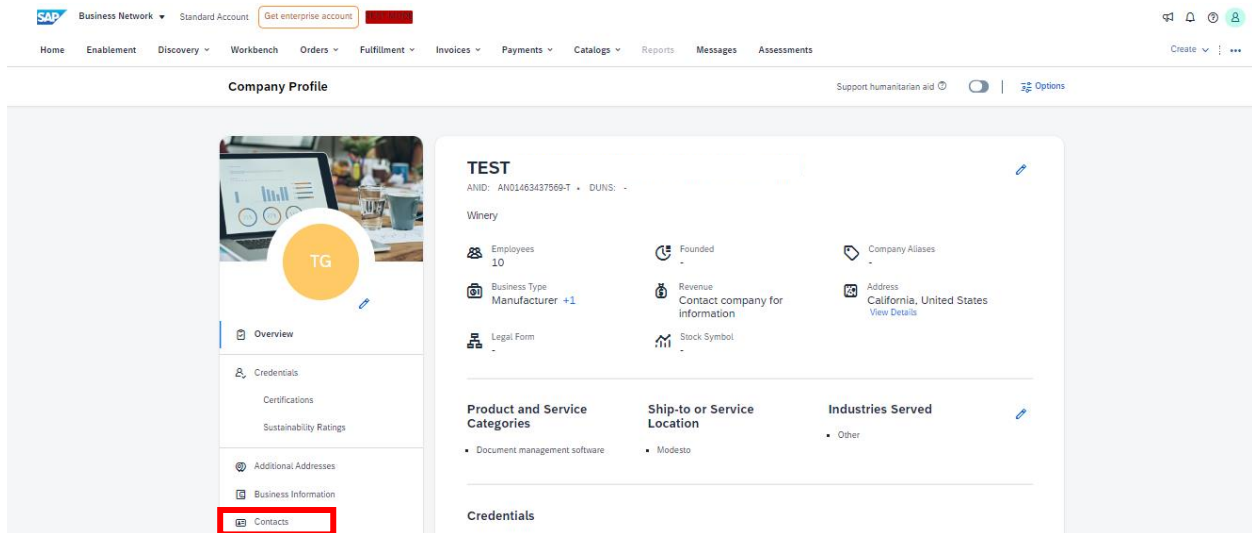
SAP Business Network ▾ Standard Account Get enterprise account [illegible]

Home Enablement Discovery ⌄ Workbench Orders ⌄ Fulfillment ⌄ Invoices ⌄ Payments ⌄ Catalogs ⌄ Reports Messages Assessments

Create ⌄ ⋮ •••

Company Profile

Support humanitarian aid ⓘ | Options

TG

Overview

Credentials

Certifications

Sustainability Ratings

Additional Addresses

Business Information

Contacts

TEST

ANID: AN01463437569-T • DUNS: -

Winery

Employees
10

Founded
-

Company Aliases
-

Business Type
Manufacturer +1

Revenue
Contact company for information

Address
California, United States
View Details

Legal Form
-

Stock Symbol
-

Product and Service Categories

• Document management software

Ship-to or Service Location

• Modesto

Industries Served

• Other

Credentials